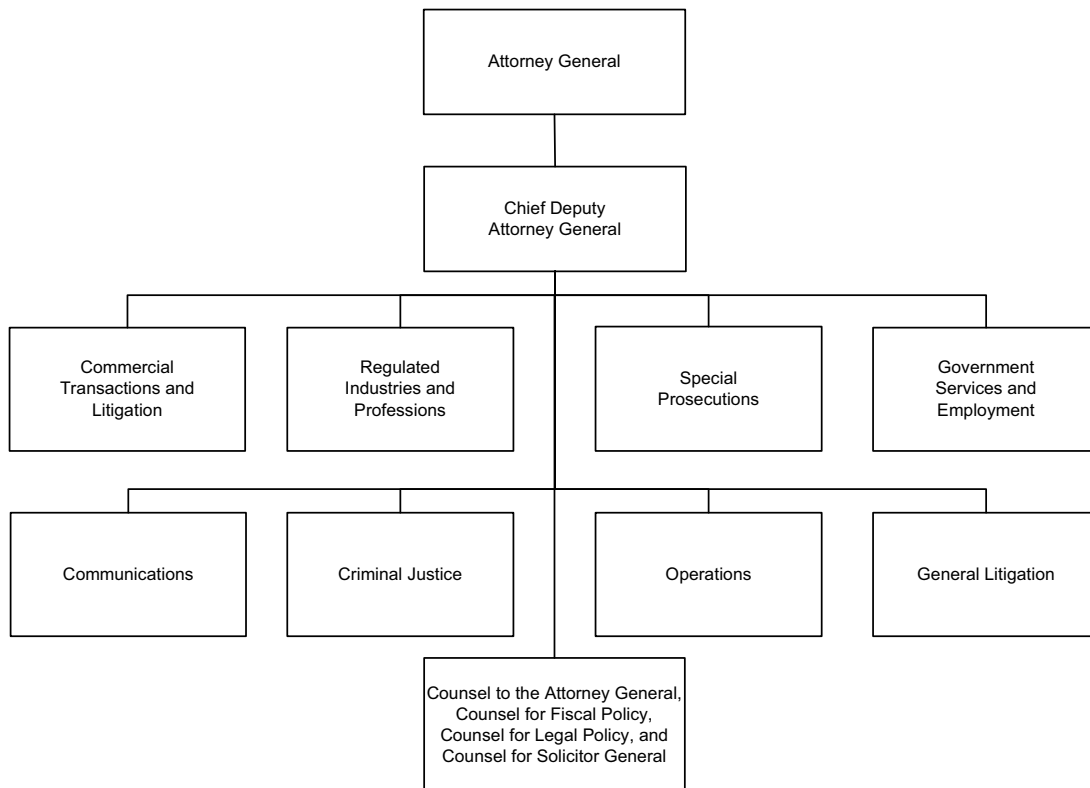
Attorney General

Chief Deputy Attorney General

Commercial Transactions and Litigation

Regulated Industries and Professions

Special Prosecutions

Government Services and Employment

Communications

Criminal Justice

Operations

General Litigation

Counsel to the Attorney General, Counsel for Fiscal Policy, Counsel for Legal Policy, and Counsel for Solicitor General